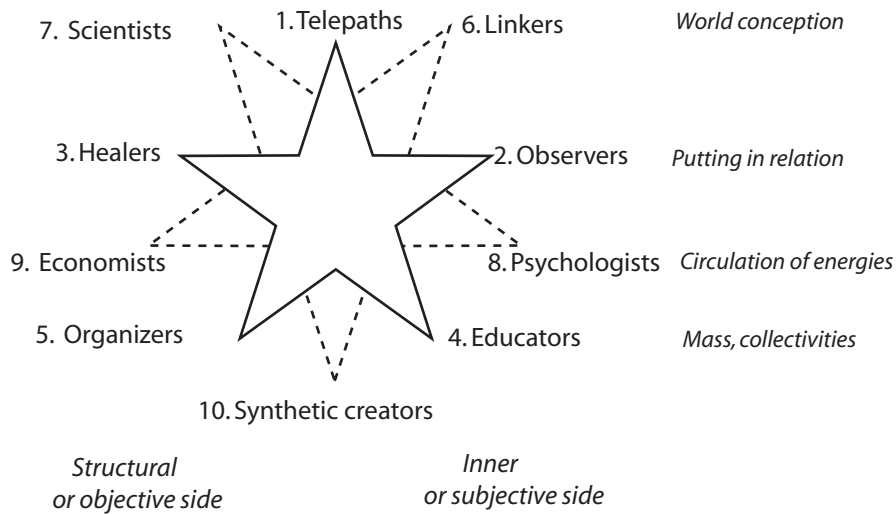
7. Scientists

1. Telepaths

6. Linkers

World conception

3. Healers

2. Observers

Putting in relation

9. Economists

8. Psychologists

Circulation of energies

5. Organizers

4. Educators

Mass, collectivities

10. Synthetic creators

Structural or objective side

Inner or subjective side